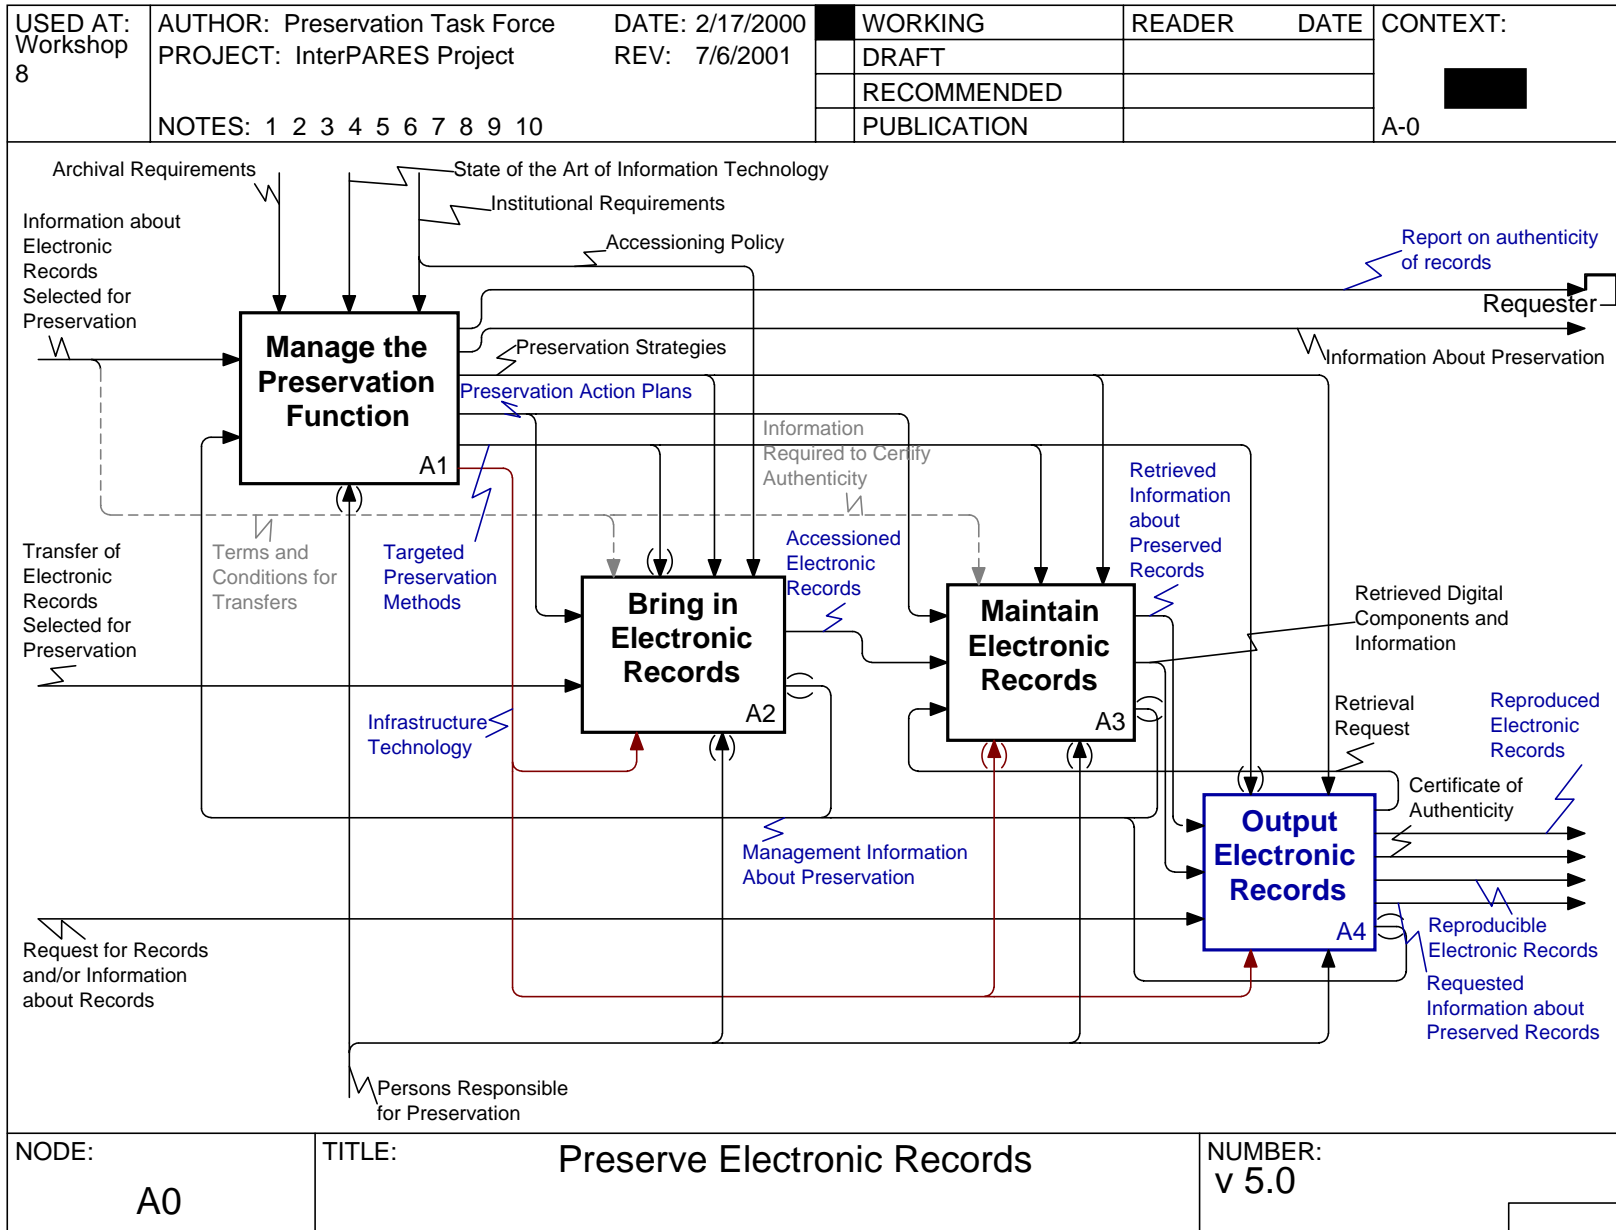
USED AT: Workshop 8

AUTHOR: Preservation Task Force
PROJECT: InterPARES Project

DATE: 2/17/2000
REV: 7/6/2001

NOTES: 1 2 3 4 5 6 7 8 9 10

| | WORKING | READER | DATE |
|---|---|---|---|
| | DRAFT | | |
| | RECOMMENDED | | |
| | PUBLICATION | | |

CONTEXT:

A-0

Archival Requirements

State of the Art of Information Technology

Institutional Requirements

Accessioning Policy

Information about Electronic Records Selected for Preservation

Report on authenticity of records

Requester

Manage the Preservation Function

A1

Preservation Strategies

Information About Preservation

Preservation Action Plans

Information Required to Certify Authenticity

Retrieved Information about Preserved Records

Transfer of Electronic Records Selected for Preservation

Terms and Conditions for Transfers

Targeted Preservation Methods

Accessioned Electronic Records

Bring in Electronic Records

A2

Maintain Electronic Records

A3

Retrieved Digital Components and Information

Retrieval Request

Reproduced Electronic Records

Infrastructure Technology

Certificate of Authenticity

Output Electronic Records

A4

Management Information About Preservation

Reproducible Electronic Records

Request for Records and/or Information about Records

Requested Information about Preserved Records

Persons Responsible for Preservation

NODE:
A0

TITLE:
Preserve Electronic Records

NUMBER:
v 5.0